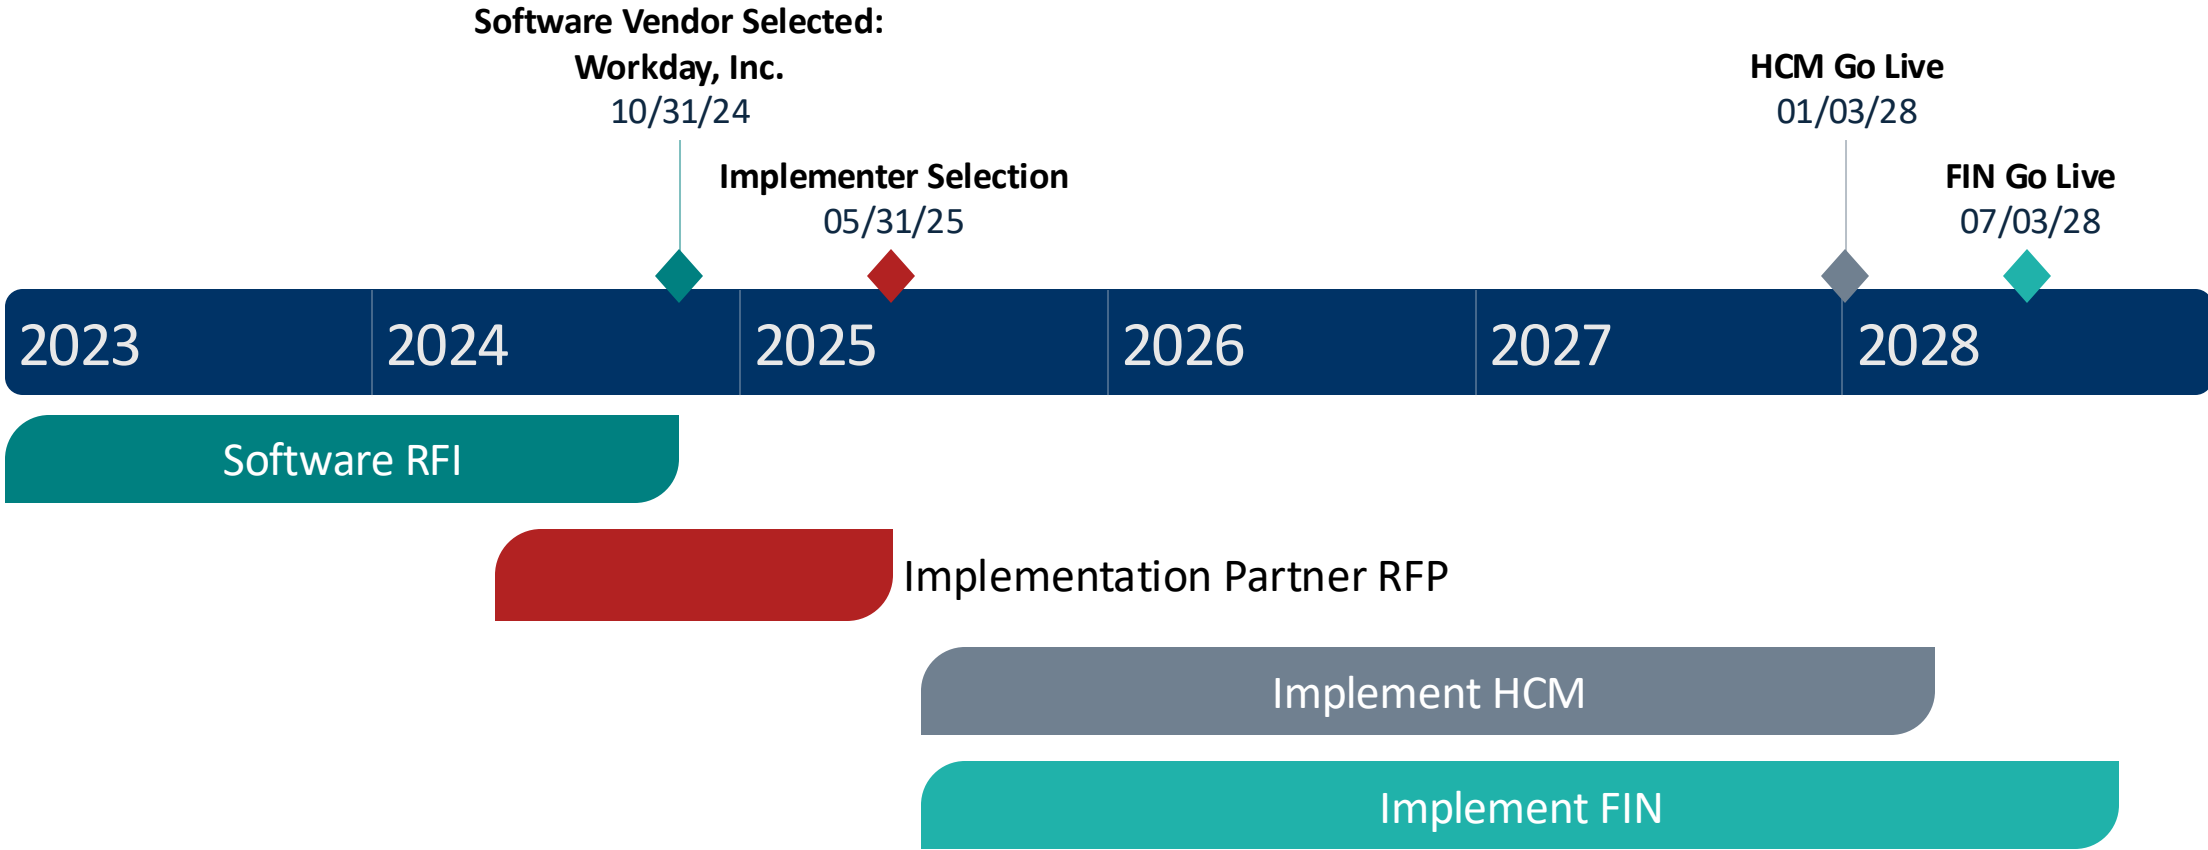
Software Vendor Selected: Workday, Inc.
10/31/24

Implementer Selection
05/31/25

HCM Go Live
01/03/28

FIN Go Live
07/03/28

2023
2024
2025
2026
2027
2028

Software RFI

Implementation Partner RFP

Implement HCM

Implement FIN